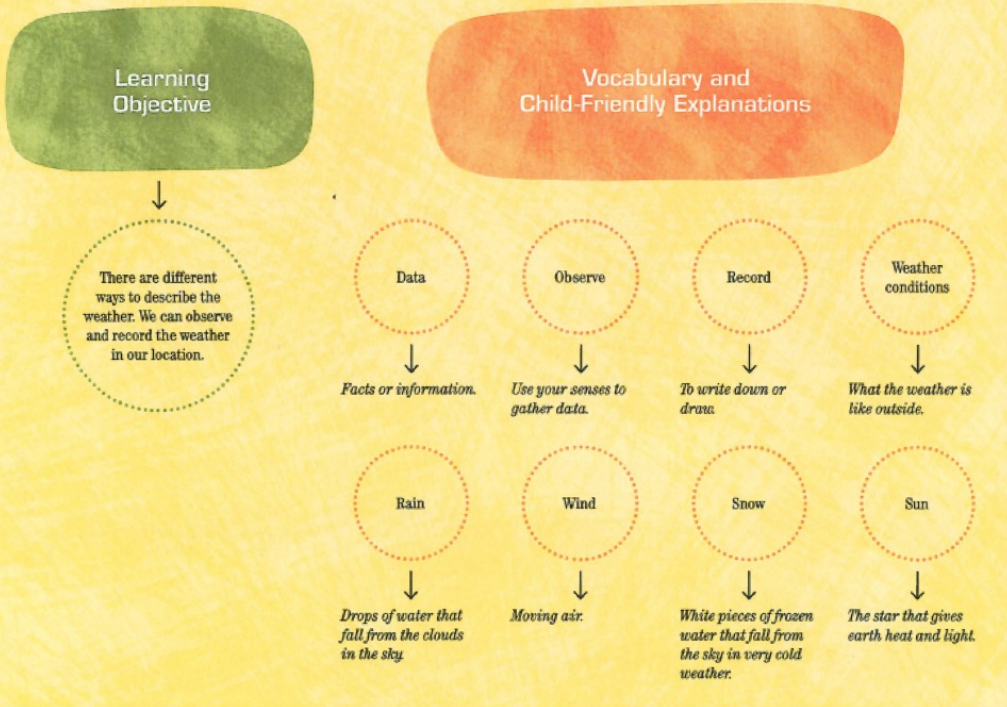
Learning Objective

There are different ways to describe the weather. We can observe and record the weather in our location.

Vocabulary and Child-Friendly Explanations

Data

Facts or information.

Observe

Use your senses to gather data.

Record

To write down or draw.

Weather conditions

What the weather is like outside.

Rain

Drops of water that fall from the clouds in the sky.

Wind

Moving air.

Snow

White pieces of frozen water that fall from the sky in very cold weather.

Sun

The star that gives earth heat and light.